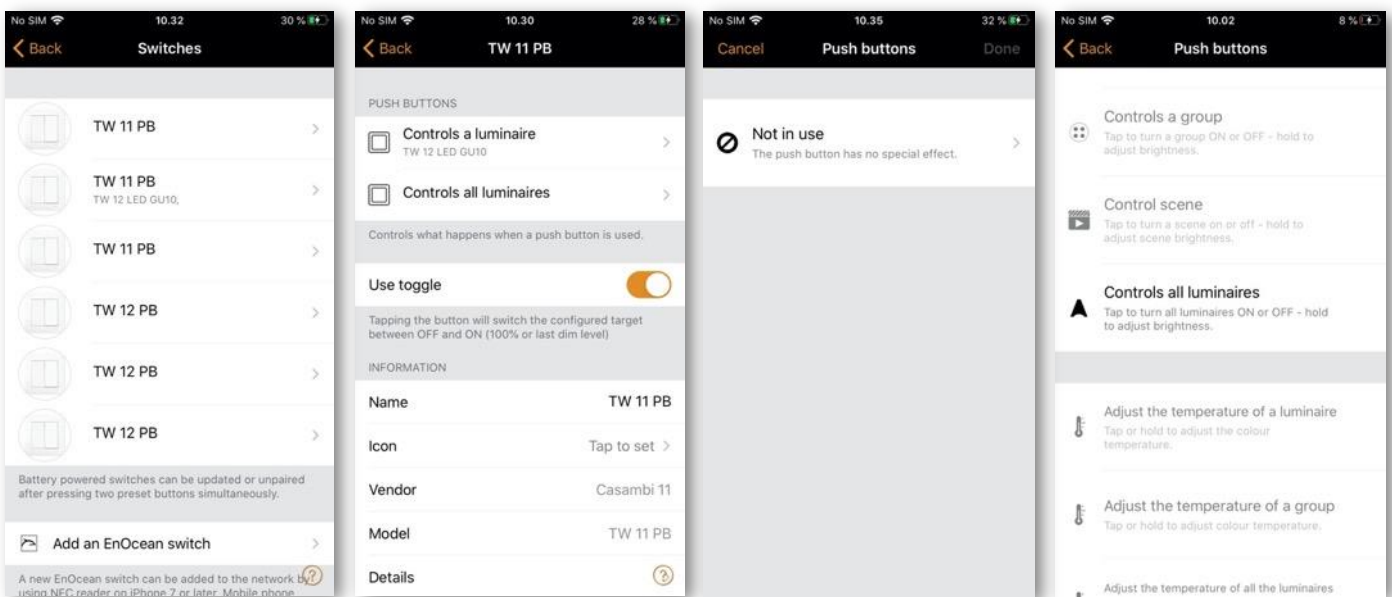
No SIM 10.32 30 %
Back Switches

TW 11 PB

TW 11 PB
TW 12 LED GU10,

TW 11 PB

TW 12 PB

TW 12 PB

TW 12 PB

Battery powered switches can be updated or unpaired after pressing two preset buttons simultaneously.

Add an EnOcean switch

A new EnOcean switch can be added to the network by using NFC reader on iPhone 7 or later. Mobile phone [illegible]

No SIM 10.30 28 %
Back TW 11 PB

PUSH BUTTONS

Controls a luminaire
TW 12 LED GU10

Controls all luminaires

Controls what happens when a push button is used.

Use toggle

Tapping the button will switch the configured target between OFF and ON (100% or last dim level)

INFORMATION

Name TW 11 PB

Icon Tap to set

Vendor Casambi 11

Model TW 11 PB

Details

No SIM 10.35 32 %
Cancel Push buttons Done

Not in use
The push button has no special effect.

No SIM 10.02 8 %
Back Push buttons

Controls a group
Tap to turn a group ON or OFF - hold to adjust brightness.

Control scene
Tap to turn a scene on or off - hold to adjust scene brightness.

Controls all luminaires
Tap to turn all luminaires ON or OFF - hold to adjust brightness.

Adjust the temperature of a luminaire
Tap or hold to adjust the colour temperature.

Adjust the temperature of a group
Tap or hold to adjust colour temperature.

Adjust the temperature of all the luminaires